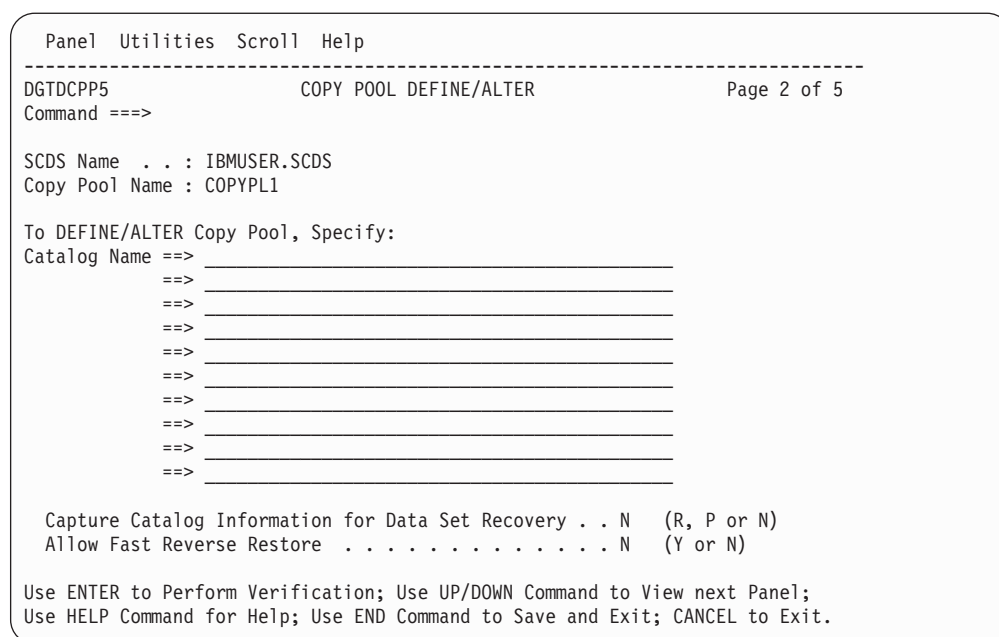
Panel Utilities Scroll Help
------------------------------------------------------------------------------
DGTDCPP5 COPY POOL DEFINE/ALTER Page 2 of 5
Command ===>

SCDS Name . . : IBMUSER.SCDS
Copy Pool Name : COPYPL1

To DEFINE/ALTER Copy Pool, Specify:
Catalog Name ==> ____________________________________________
==> ____________________________________________
==> ____________________________________________
==> ____________________________________________
==> ____________________________________________
==> ____________________________________________
==> ____________________________________________
==> ____________________________________________
==> ____________________________________________
==> ____________________________________________

Capture Catalog Information for Data Set Recovery . . N (R, P or N)
Allow Fast Reverse Restore . . . . . . . . . . . . . N (Y or N)

Use ENTER to Perform Verification; Use UP/DOWN Command to View next Panel;
Use HELP Command for Help; Use END Command to Save and Exit; CANCEL to Exit.